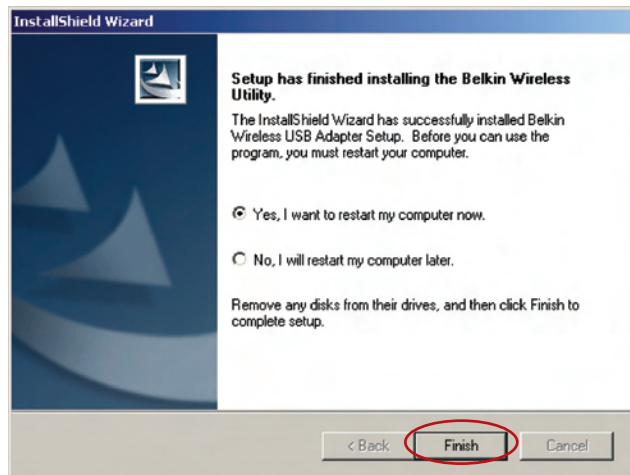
InstallShield Wizard

Setup has finished installing the Belkin Wireless Utility.

The InstallShield Wizard has successfully installed Belkin Wireless USB Adapter Setup. Before you can use the program, you must restart your computer.

Yes, I want to restart my computer now.

No, I will restart my computer later.

Remove any disks from their drives, and then click Finish to complete setup.

< Back

Finish

Cancel